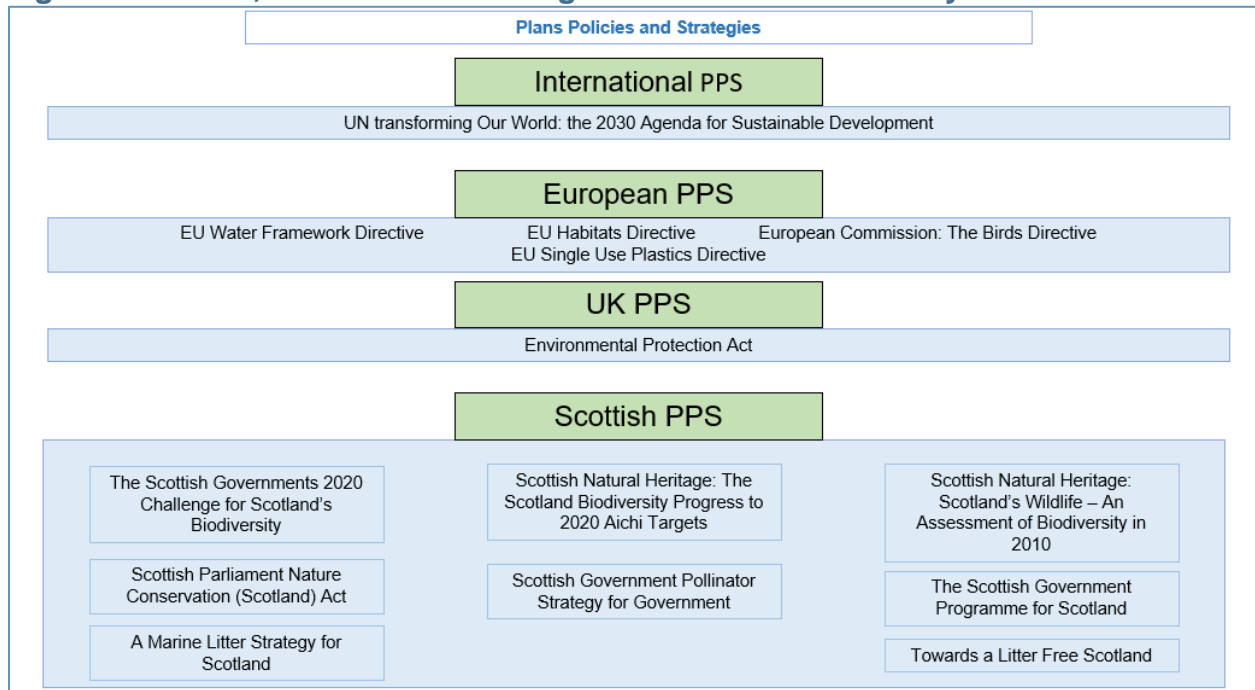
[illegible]

Plans Policies and Strategies

International PPS

UN transforming Our World: the 2030 Agenda for Sustainable Development

European PPS

EU Water Framework Directive

EU Habitats Directive

European Commission: The Birds Directive

EU Single Use Plastics Directive

UK PPS

Environmental Protection Act

Scottish PPS

The Scottish Governments 2020 Challenge for Scotland's Biodiversity

Scottish Parliament Nature Conservation (Scotland) Act

A Marine Litter Strategy for Scotland

Scottish Natural Heritage: The Scotland Biodiversity Progress to 2020 Aichi Targets

Scottish Government Pollinator Strategy for Government

Scottish Natural Heritage: Scotland's Wildlife – An Assessment of Biodiversity in 2010

The Scottish Government Programme for Scotland

Towards a Litter Free Scotland